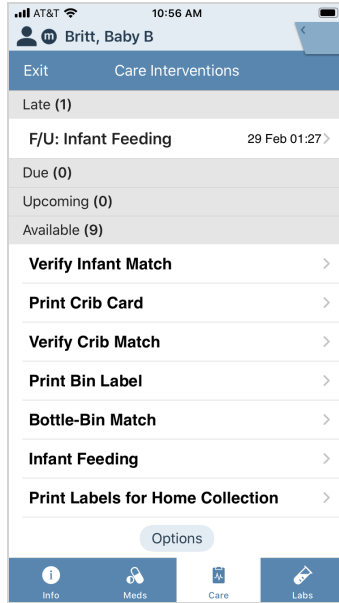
AT&T 10:56 AM
m Britt, Baby B
Exit Care Interventions
Late (1)
F/U: Infant Feeding 29 Feb 01:27
Due (0)
Upcoming (0)
Available (9)
Verify Infant Match
Print Crib Card
Verify Crib Match
Print Bin Label
Bottle-Bin Match
Infant Feeding
Print Labels for Home Collection
Options
Info Meds Care Labs